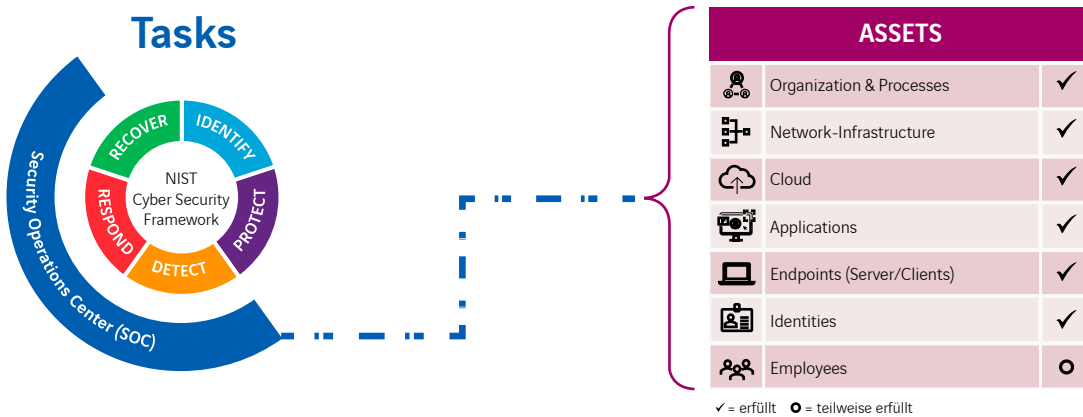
Tasks

Security Operations Center (SOC)

RECOVER
IDENTIFY
PROTECT
DETECT
RESPOND

NIST Cyber Security Framework

| ASSETS | |
|---|---|
| Organization & Processes | ✓ |
| Network-Infrastructure | ✓ |
| Cloud | ✓ |
| Applications | ✓ |
| Endpoints (Server/Clients) | ✓ |
| Identities | ✓ |
| Employees | o |

✓ = erfüllt o = teilweise erfüllt